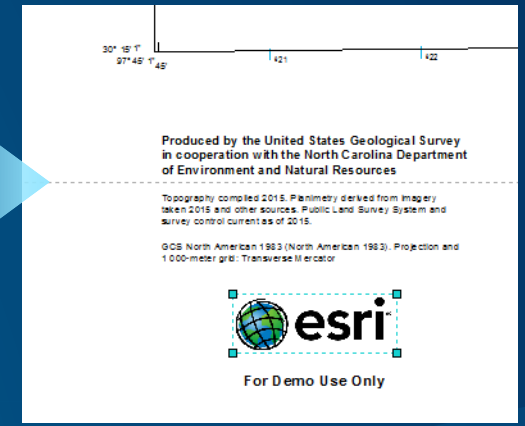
30° 15' 1"
97° 45' 1" 45'

421

422

Produced by the United States Geological Survey in cooperation with the North Carolina Department of Environment and Natural Resources

Topography compiled 2015. Planimetry derived from imagery taken 2015 and other sources. Public Land Survey System and survey control current as of 2015.

GCS North American 1983 (North American 1983). Projection and 1 000-meter grid: Transverse Mercator

esri

For Demo Use Only